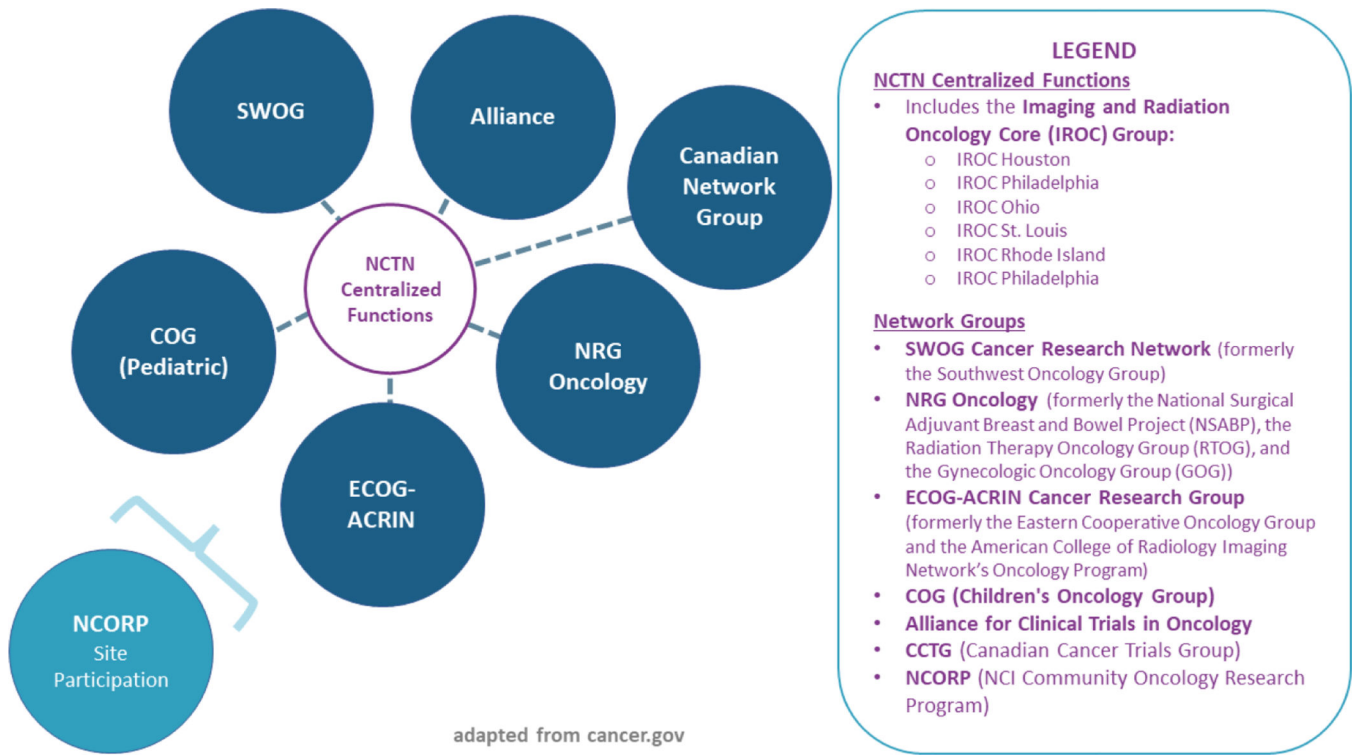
SWOG

Alliance

Canadian Network Group

NCTN Centralized Functions

COG (Pediatric)

NRG Oncology

ECOG-ACRIN

NCORP Site Participation

adapted from cancer.gov

LEGEND

NCTN Centralized Functions

- Includes the **Imaging and Radiation Oncology Core (IROC) Group:**
  - IROC Houston
  - IROC Philadelphia
  - IROC Ohio
  - IROC St. Louis
  - IROC Rhode Island
  - IROC Philadelphia

Network Groups

- **SWOG Cancer Research Network** (formerly the Southwest Oncology Group)
- **NRG Oncology** (formerly the National Surgical Adjuvant Breast and Bowel Project (NSABP), the Radiation Therapy Oncology Group (RTOG), and the Gynecologic Oncology Group (GOG))
- **ECOG-ACRIN Cancer Research Group** (formerly the Eastern Cooperative Oncology Group and the American College of Radiology Imaging Network's Oncology Program)
- **COG (Children's Oncology Group)**
- **Alliance for Clinical Trials in Oncology**
- **CCTG** (Canadian Cancer Trials Group)
- **NCORP** (NCI Community Oncology Research Program)